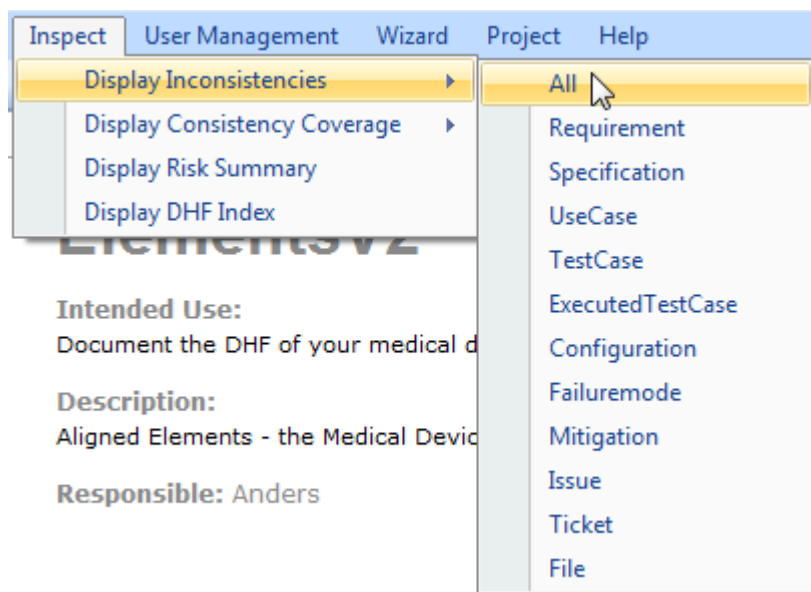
Inspect User Management Wizard Project Help

Display Inconsistencies
Display Consistency Coverage
Display Risk Summary
Display DHF Index

All
Requirement
Specification
UseCase
TestCase
ExecutedTestCase
Configuration
Failuremode
Mitigation
Issue
Ticket
File

Elementsv2

Intended Use:
Document the DHF of your medical d

Description:
Aligned Elements - the Medical Devic

Responsible: Anders